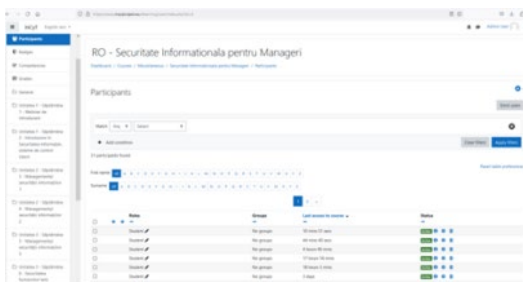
RO - Securitate Informationala pentru Manageri

Participants

Match Any Select

+ Add condition

Clear filters Apply filters

First name All A B C D E F G H I J K L M N O P Q R S T U V W X Y Z

Surname All A B C D E F G H I J K L M N O P Q R S T U V W X Y Z

| | Roles | Groups | Last access to course | Status |
|---|---|---|---|---|
| | Student | No groups | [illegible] | Active |
| | Student | No groups | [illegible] | Active |
| | Student | No groups | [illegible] | Active |
| | Student | No groups | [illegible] | Active |
| | Student | No groups | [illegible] | Active |
| | Student | No groups | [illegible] | Active |
| | Student | No groups | 3 days | Active |

Participants
Badges
Competencies
Grades
General